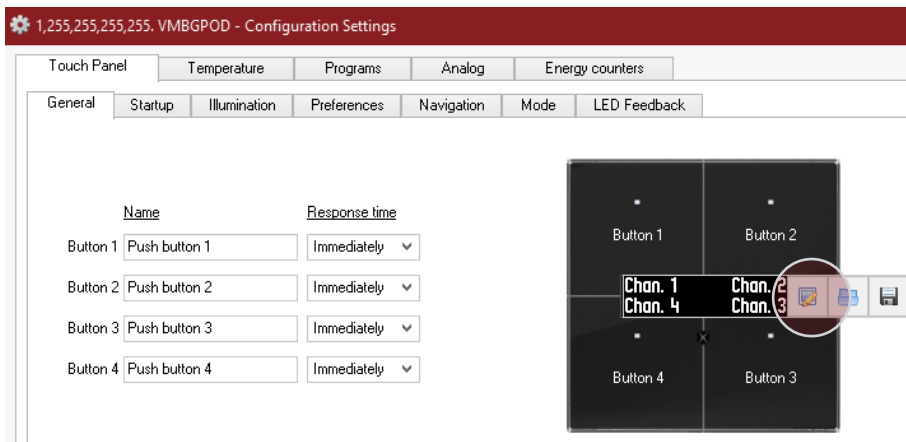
1,255,255,255,255. VMBGPOD - Configuration Settings

Touch Panel | Temperature | Programs | Analog | Energy counters

General | Startup | Illumination | Preferences | Navigation | Mode | LED Feedback

| | Name | Response time |
|---|---|---|
| Button 1 | Push button 1 | Immediately |
| Button 2 | Push button 2 | Immediately |
| Button 3 | Push button 3 | Immediately |
| Button 4 | Push button 4 | Immediately |

Button 1
Button 2
Chan. 1
Chan. 2
Chan. 4
Chan. 3
Button 4
Button 3